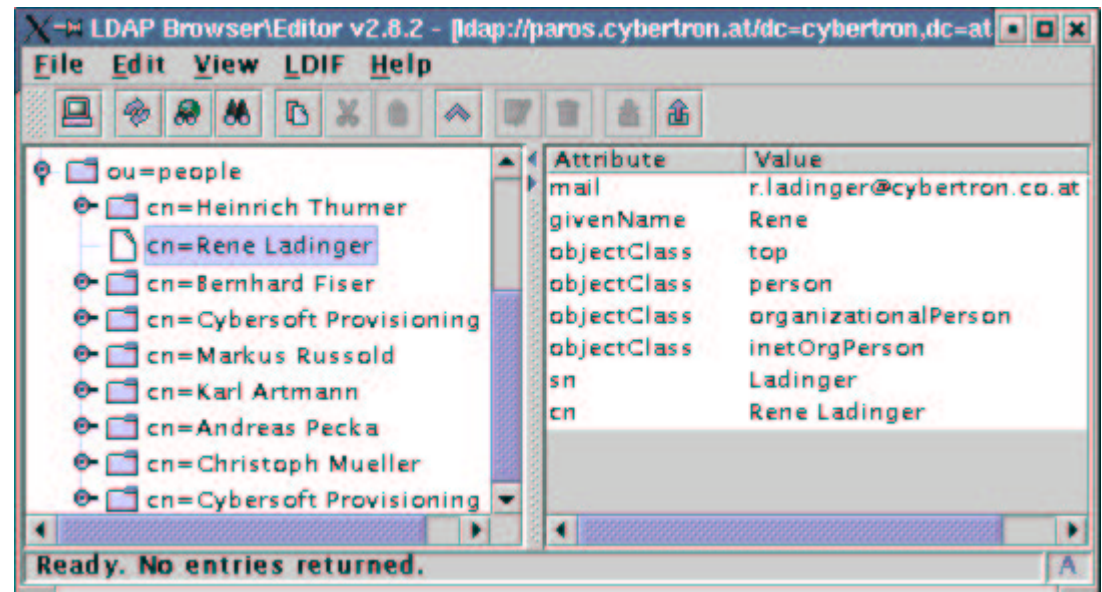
LDAP Browser\Editor v2.8.2 - [ldap://paros.cybertron.at/dc=cybertron,dc=at

File Edit View LDIF Help

ou=people
cn=Heinrich Thurner
cn=Rene Ladinger
cn=Bernhard Fiser
cn=Cybersoft Provisioning
cn=Markus Russold
cn=Karl Artmann
cn=Andreas Pecka
cn=Christoph Mueller
cn=Cybersoft Provisioning

| Attribute | Value |
|---|---|
| mail | r.ladinger@cybertron.co.at |
| givenName | Rene |
| objectClass | top |
| objectClass | person |
| objectClass | organizationalPerson |
| objectClass | inetOrgPerson |
| sn | Ladinger |
| cn | Rene Ladinger |

Ready. No entries returned.

A